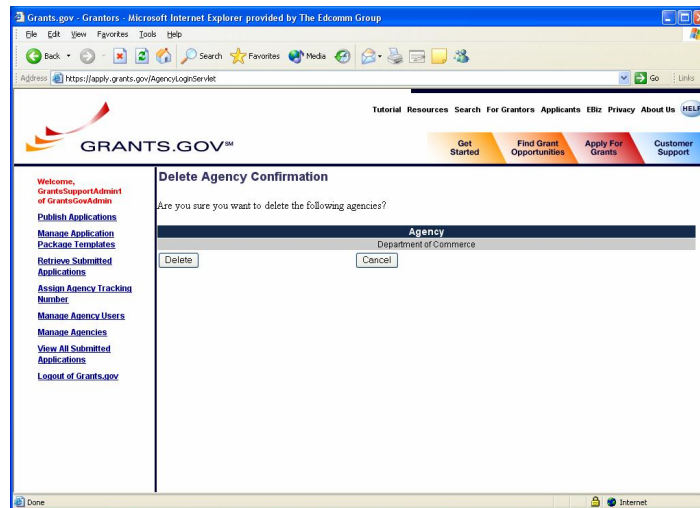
Grants.gov - Grantors - Microsoft Internet Explorer provided by The Edcomm Group

File Edit View Favorites Tools Help

Back Search Favorites Media

Address https://apply.grants.gov/AgencyLoginServlet

Go Links

Tutorial Resources Search For Grantors Applicants EBiz Privacy About Us HELP

GRANTS.GOV℠

Get Started

Find Grant Opportunities

Apply For Grants

Customer Support

Welcome, GrantsSupportAdmin1 of GrantsGovAdmin

Publish Applications

Manage Application Package Templates

Retrieve Submitted Applications

Assign Agency Tracking Number

Manage Agency Users

Manage Agencies

View All Submitted Applications

Logout of Grants.gov

Delete Agency Confirmation

Are you sure you want to delete the following agencies?

| Agency |
|---|
| Department of Commerce |

Delete

Cancel

Done

Internet